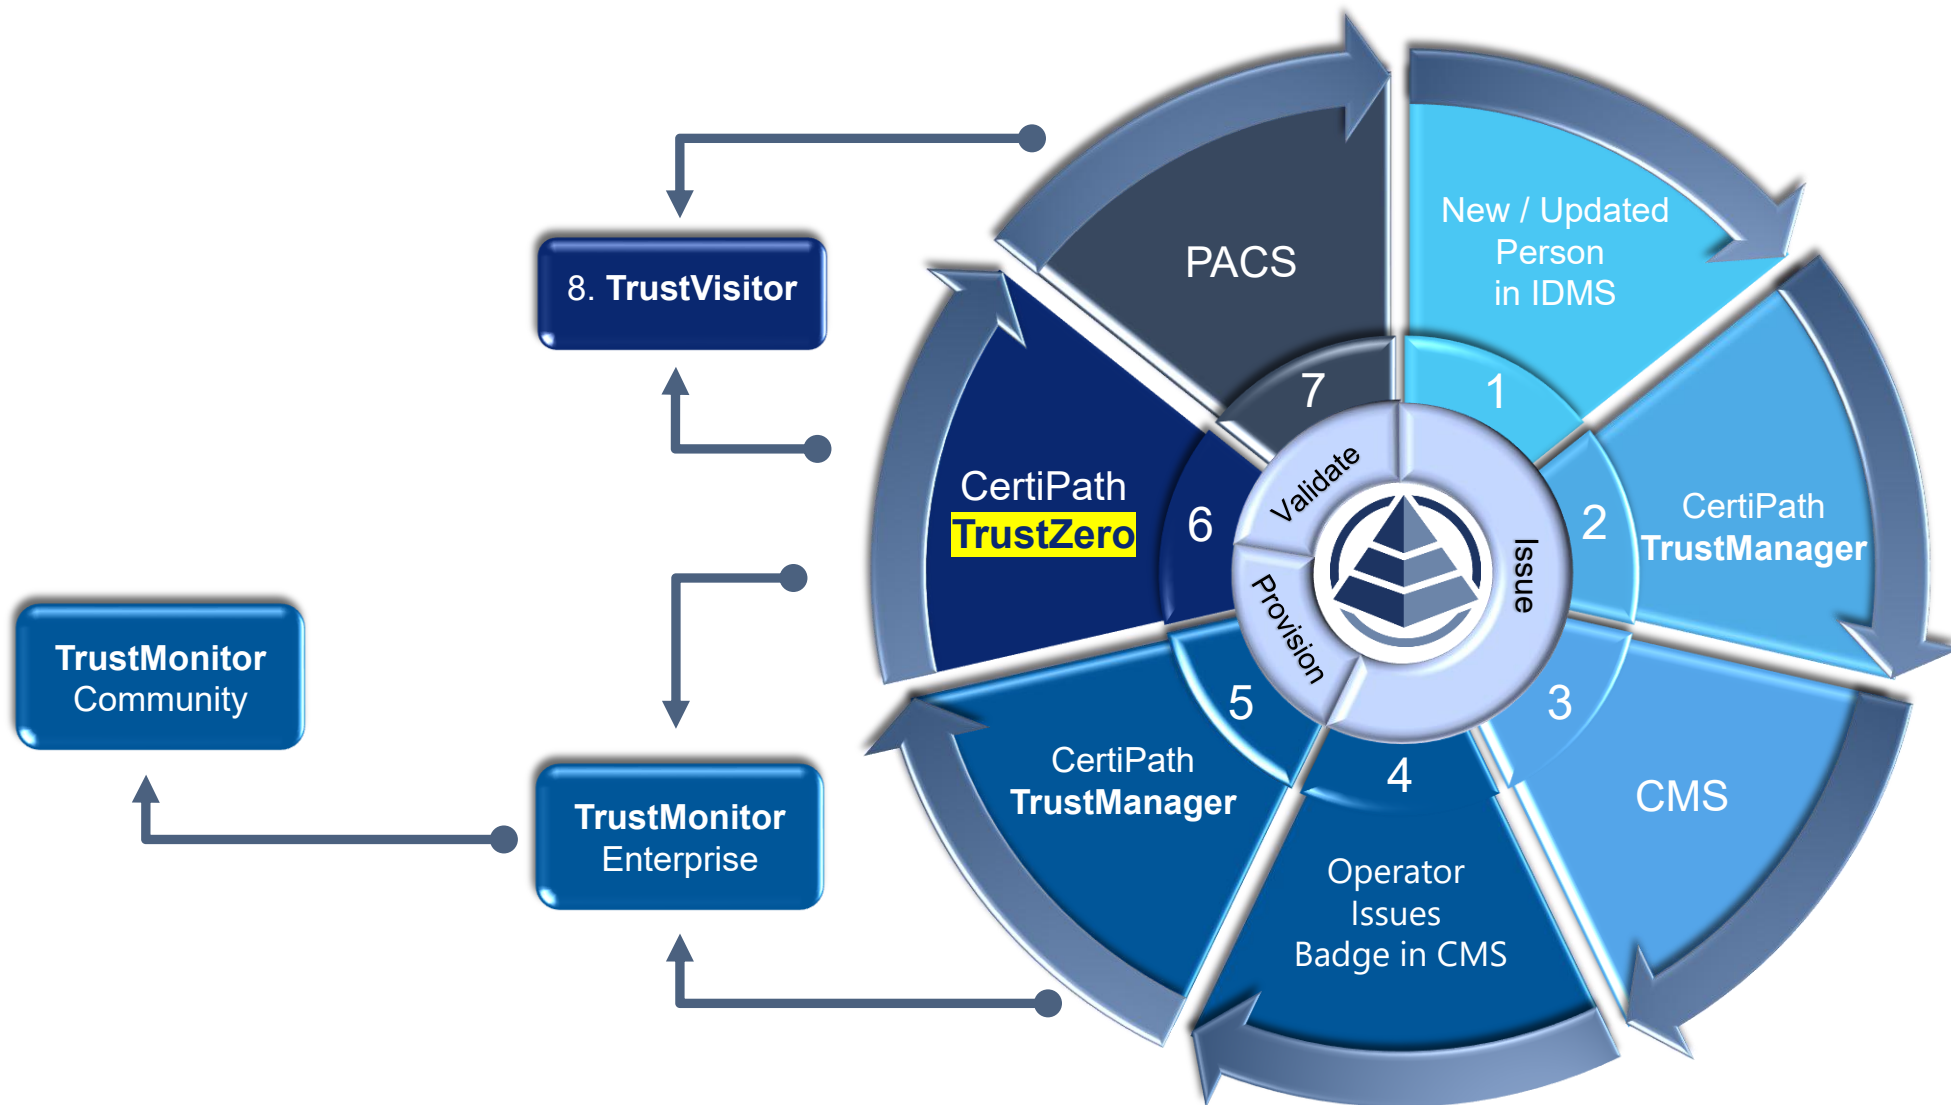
8. TrustVisitor

TrustMonitor Community

TrustMonitor Enterprise

PACS

7

New / Updated Person in IDMS

1

CertiPath TrustZero

6

Validate

Issue

Provision

2

CertiPath TrustManager

3

CMS

4

Operator Issues Badge in CMS

5

CertiPath TrustManager